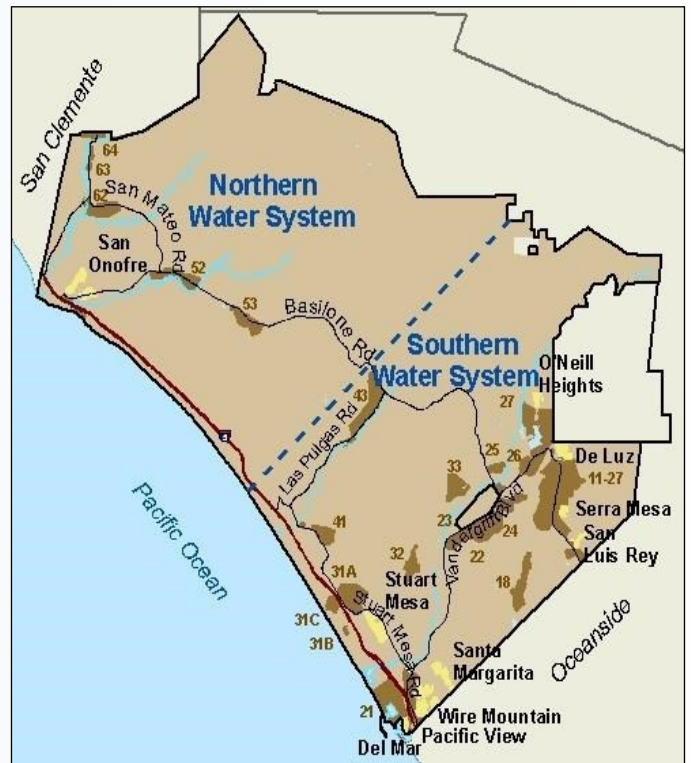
San Clemente
64
63
62
San Mateo Rd
Northern Water System
San Onofre
52
53
Basilone Rd
Southern Water System
O'Neill Heights
43
27
Las Pulgas Rd
25
26
De Luz
11-27
33
Vandegrift Rd
23
24
Serra Mesa
San Luis Rey
Pacific Ocean
41
22
32
31A
Stuart Mesa
18
Stuart Mesa Rd
31C
31B
Oceanside
Santa Margarita
21
Wire Mountain
Pacific View
Del Mar